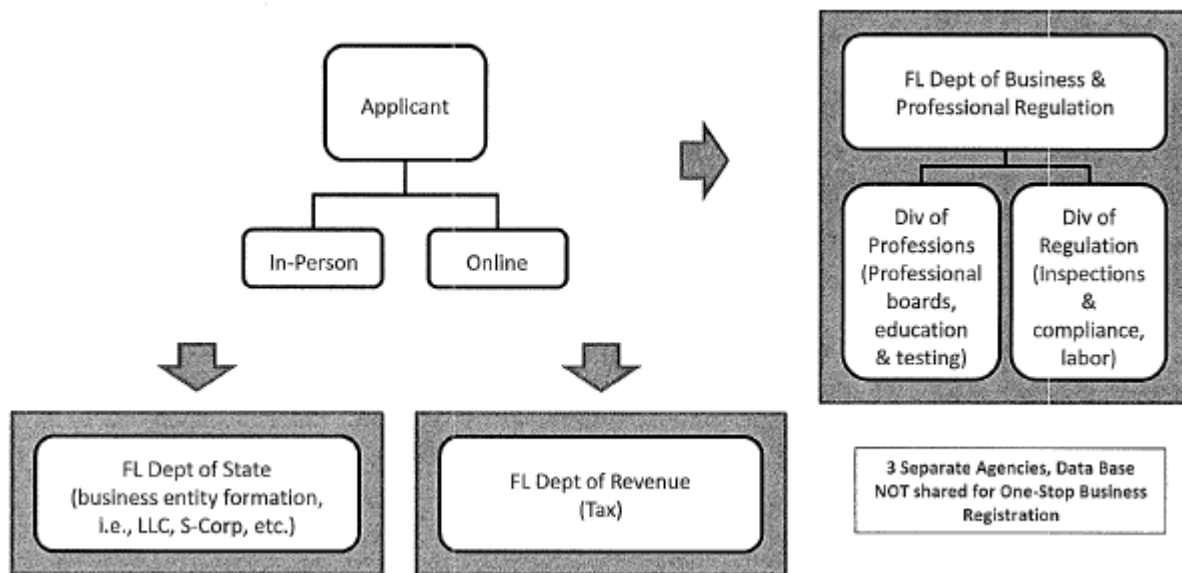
Applicant

In-Person

Online

FL Dept of Business & Professional Regulation

Div of Professions (Professional boards, education & testing)

Div of Regulation (Inspections & compliance, labor)

FL Dept of State (business entity formation, i.e., LLC, S-Corp, etc.)

FL Dept of Revenue (Tax)

3 Separate Agencies, Data Base NOT shared for One-Stop Business Registration